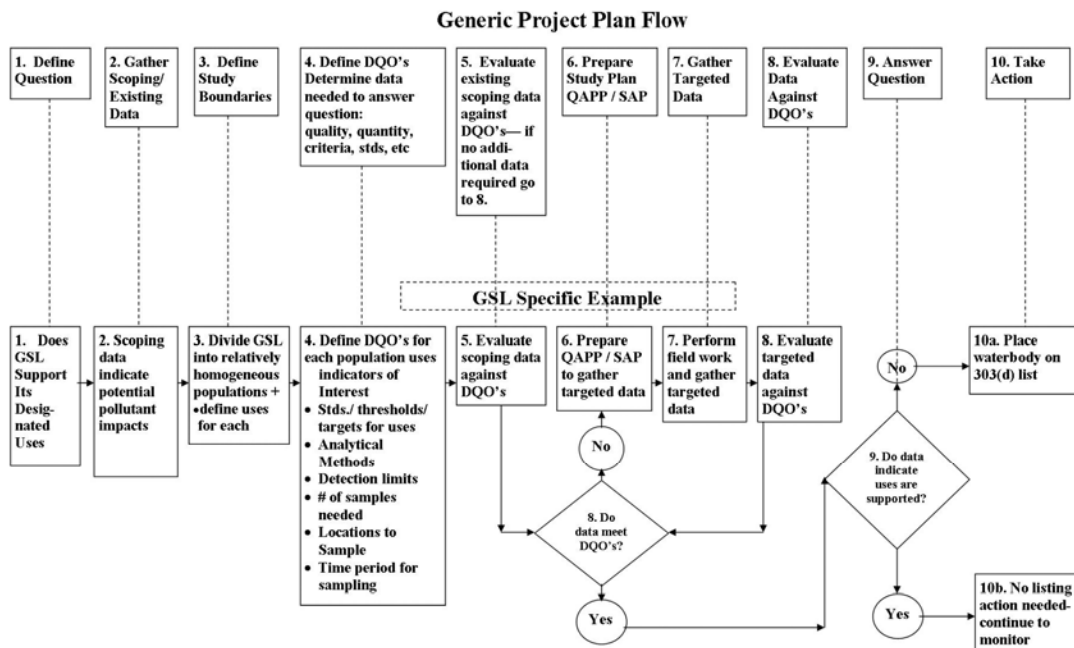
Generic Project Plan Flow

1. Define Question

2. Gather Scoping/ Existing Data

3. Define Study Boundaries

4. Define DQO's Determine data needed to answer question: quality, quantity, criteria, stds, etc

5. Evaluate existing scoping data against DQO's— if no additional data required go to 8.

6. Prepare Study Plan QAPP / SAP

7. Gather Targeted Data

8. Evaluate Data Against DQO's

9. Answer Question

10. Take Action

GSL Specific Example

1. Does GSL Support Its Designated Uses

2. Scoping data indicate potential pollutant impacts

3. Divide GSL into relatively homogeneous populations + •define uses for each

4. Define DQO's for each population uses indicators of Interest
• Stds./ thresholds/ targets for uses
• Analytical Methods
• Detection limits
• # of samples needed
• Locations to Sample
• Time period for sampling

5. Evaluate scoping data against DQO's

6. Prepare QAPP / SAP to gather targeted data

7. Perform field work and gather targeted data

8. Evaluate targeted data against DQO's

No

8. Do data meet DQO's?

Yes

No

9. Do data indicate uses are supported?

Yes

10a. Place waterbody on 303(d) list

10b. No listing action needed- continue to monitor